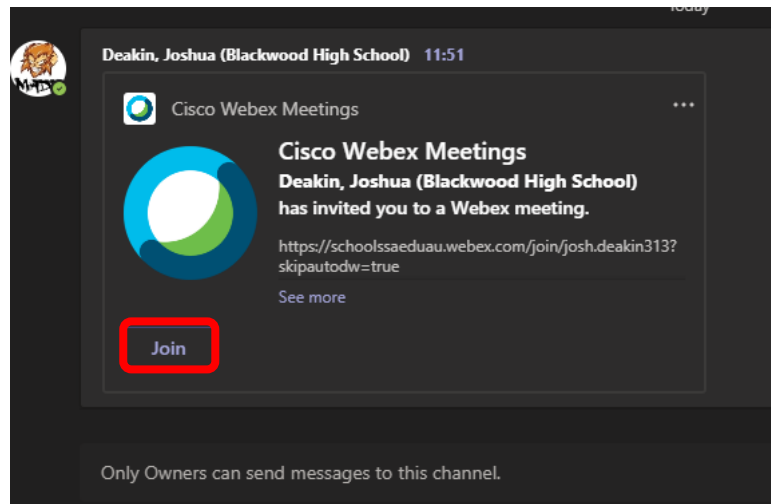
Today

Deakin, Joshua (Blackwood High School) 11:51

Cisco Webex Meetings

...

Cisco Webex Meetings

Deakin, Joshua (Blackwood High School) has invited you to a Webex meeting.

https://schoolssaeduau.webex.com/join/josh.deakin313?skipautodw=true

See more

Join

Only Owners can send messages to this channel.